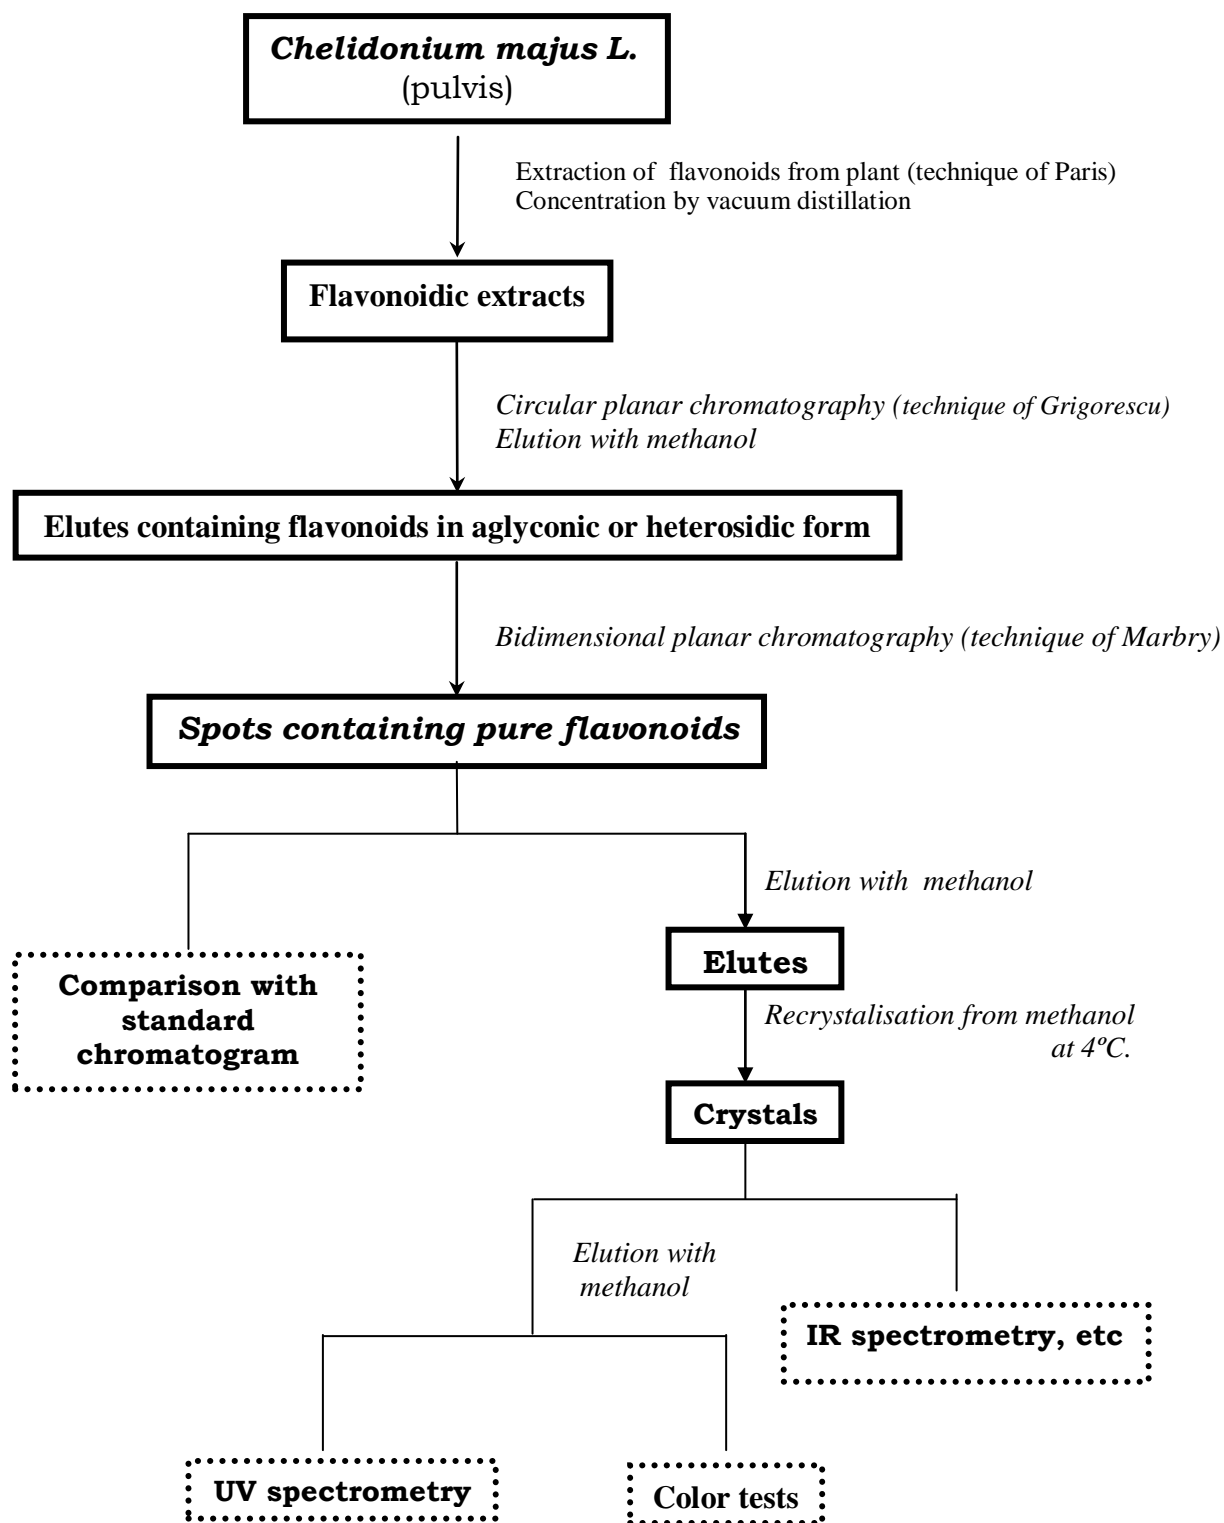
Chelidonium majus L.
(pulvis)

Extraction of flavonoids from plant (technique of Paris)
Concentration by vacuum distillation

Flavonoidic extracts

Circular planar chromatography (technique of Grigorescu)
Elution with methanol

Elutes containing flavonoids in aglyconic or heterosidic form

Bidimensional planar chromatography (technique of Marbry)

Spots containing pure flavonoids

Elution with methanol

Comparison with standard chromatogram

Elutes

Recrystalisation from methanol at 4ºC.

Crystals

Elution with methanol

IR spectrometry, etc

UV spectrometry

Color tests